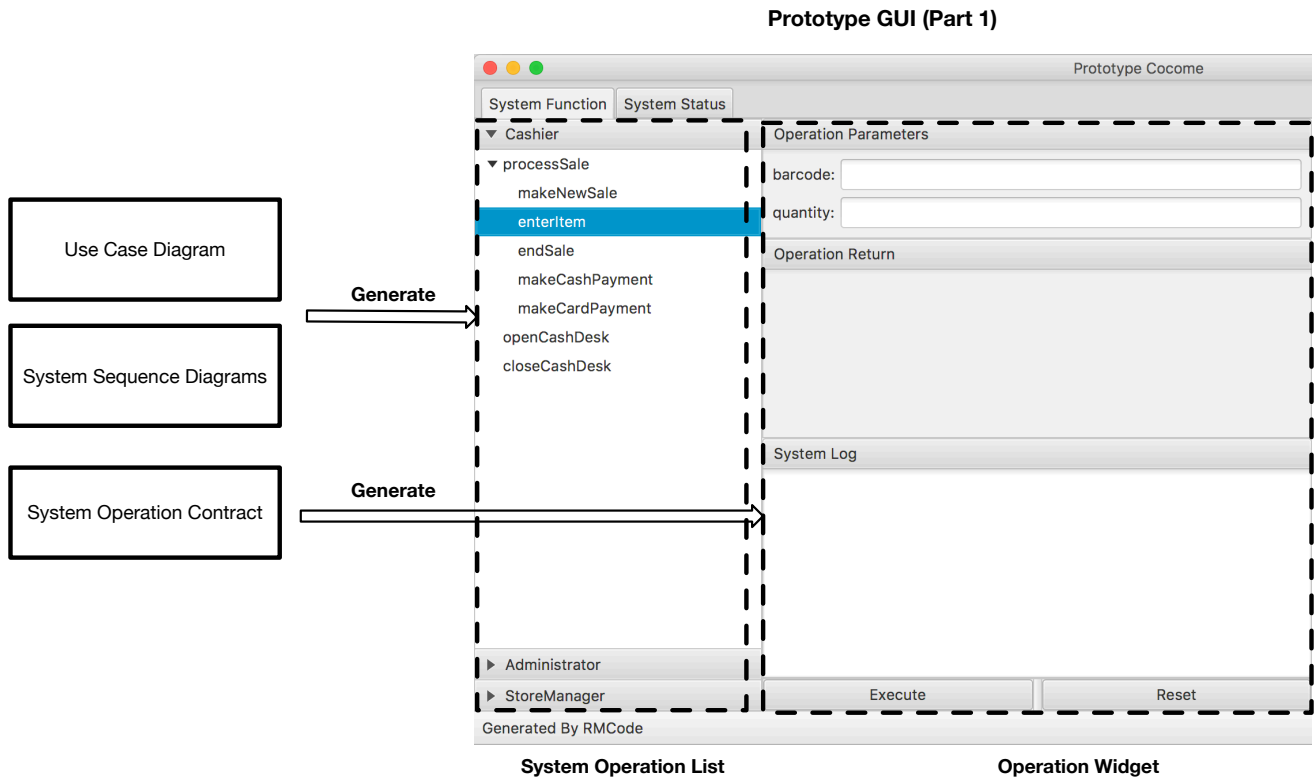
Prototype GUI (Part 1)

Use Case Diagram

System Sequence Diagrams

System Operation Contract

Generate

Generate

Prototype Cocome

System Function | System Status

Cashier
processSale
makeNewSale
enterItem
endSale
makeCashPayment
makeCardPayment
openCashDesk
closeCashDesk

Administrator
StoreManager

Operation Parameters
barcode:
quantity:

Operation Return

System Log

Execute
Reset

Generated By RMCode

System Operation List

Operation Widget